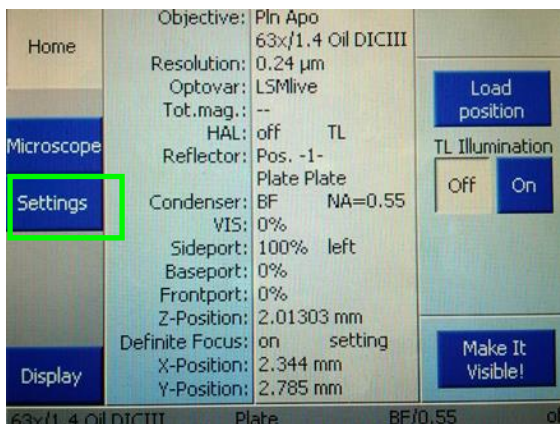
Home

Microscope

Settings

Display

Objective: Pln Apo
63x/1.4 Oil DICIII
Resolution: 0.24 µm
Optovar: LSMlive
Tot.mag.: --
HAL: off TL
Reflector: Pos. -1-
Plate Plate
Condenser: BF NA=0.55
VIS: 0%
Sideport: 100% left
Baseport: 0%
Frontport: 0%
Z-Position: 2.01303 mm
Definite Focus: on setting
X-Position: 2.344 mm
Y-Position: 2.785 mm

Load position

TL Illumination

Off On

Make It Visible!

63x/1.4 Oil DICIII Plate BF/0.55 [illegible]